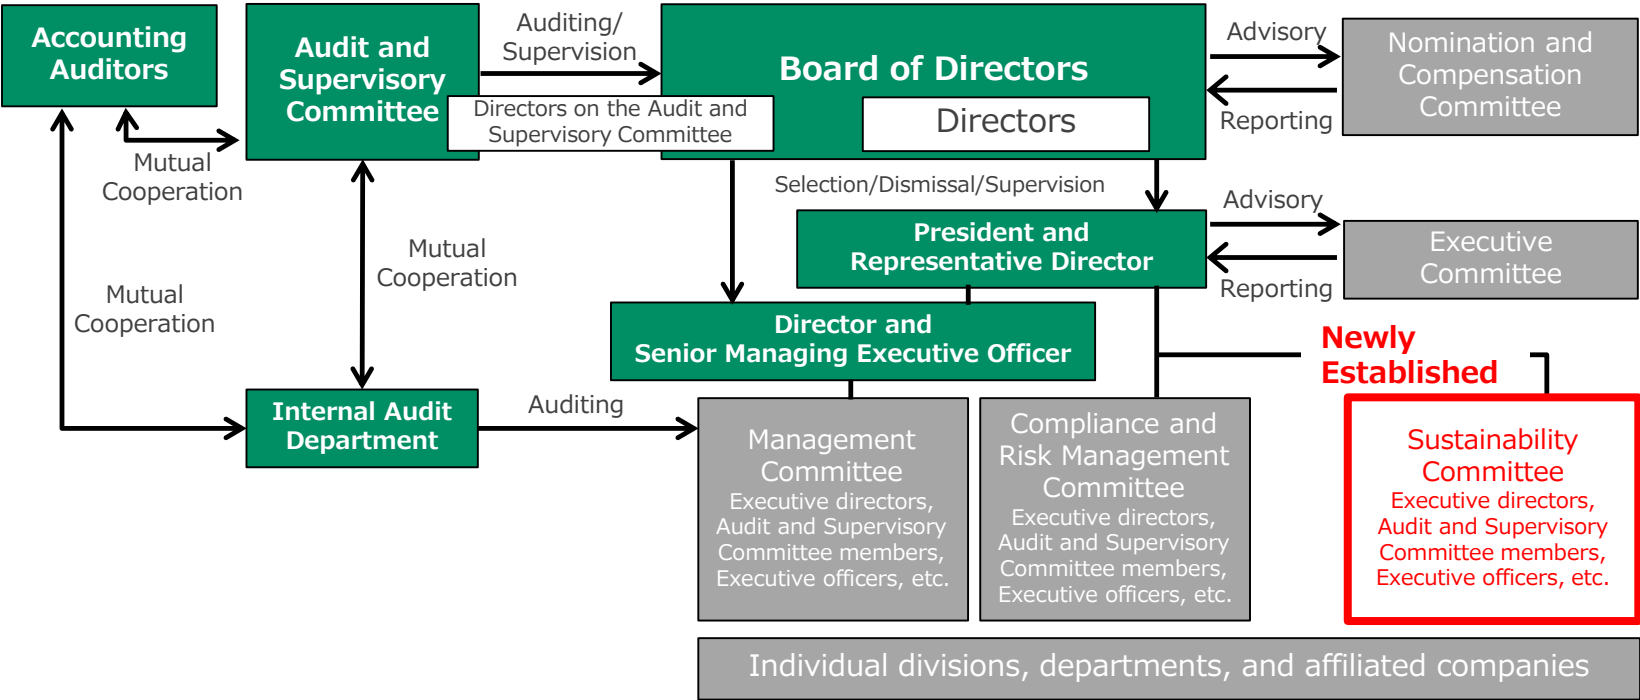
Accounting Auditors

Audit and Supervisory Committee

Auditing/ Supervision

Board of Directors

Directors on the Audit and Supervisory Committee

Directors

Advisory

Reporting

Nomination and Compensation Committee

Mutual Cooperation

Selection/Dismissal/Supervision

Advisory

President and Representative Director

Reporting

Executive Committee

Mutual Cooperation

Mutual Cooperation

Director and Senior Managing Executive Officer

Newly Established

Internal Audit Department

Auditing

Management Committee
Executive directors, Audit and Supervisory Committee members, Executive officers, etc.

Compliance and Risk Management Committee
Executive directors, Audit and Supervisory Committee members, Executive officers, etc.

Sustainability Committee
Executive directors, Audit and Supervisory Committee members, Executive officers, etc.

Individual divisions, departments, and affiliated companies